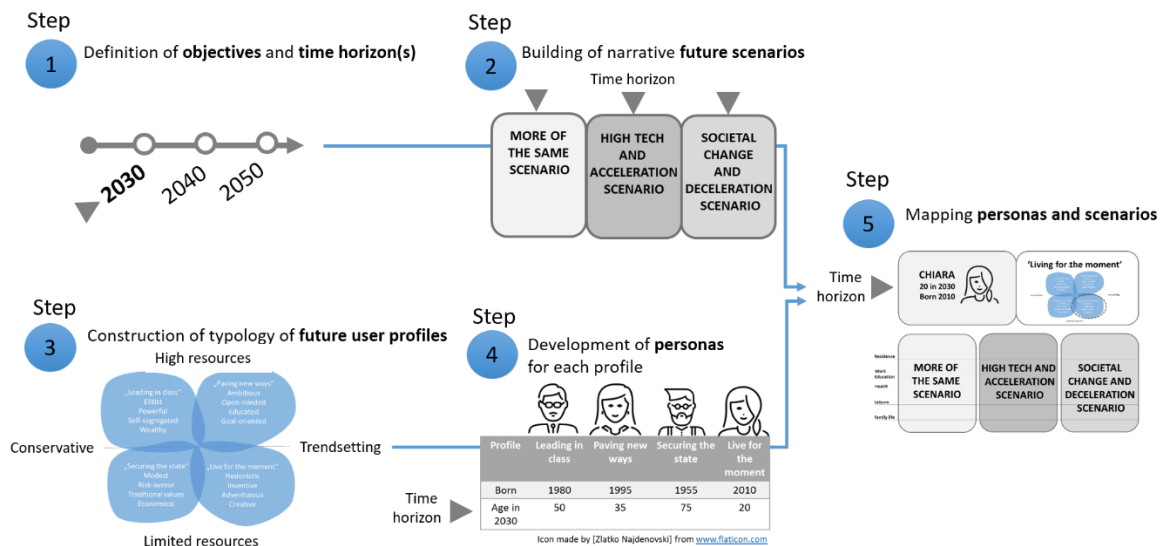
Step
1
Definition of **objectives** and **time horizon(s)**

2030 2040 2050

Step
2
Building of narrative **future scenarios**

Time horizon

MORE OF THE SAME SCENARIO

HIGH TECH AND ACCELERATION SCENARIO

SOCIETAL CHANGE AND DECELERATION SCENARIO

Step
5
Mapping **personas and scenarios**

Time horizon

CHIARA
20 in 2030
Born 2010

'Living for the moment'

Residence
Work Education
Health
Leisure
Family life

MORE OF THE SAME SCENARIO

HIGH TECH AND ACCELERATION SCENARIO

SOCIETAL CHANGE AND DECELERATION SCENARIO

Step
3
Construction of typology of **future user profiles**

High resources

„Leading in class"
Elitist
Powerful
Self-segregated
Wealthy

„Paving new ways"
Ambitious
Open minded
Educated
Goal oriented

Conservative

Trendsetting

„Securing the state"
Modest
Risk-averse
Traditional values
Economical

„Live for the moment"
Hedonistic
Inventive
Adventurous
Creative

Limited resources

Step
4
Development of **personas** for each profile

| Profile | Leading in class | Paving new ways | Securing the state | Live for the moment |
|---|---|---|---|---|
| Born | 1980 | 1995 | 1955 | 2010 |
| Age in 2030 | 50 | 35 | 75 | 20 |

Time horizon

Icon made by [Zlatko Najdenovski] from www.flaticon.com